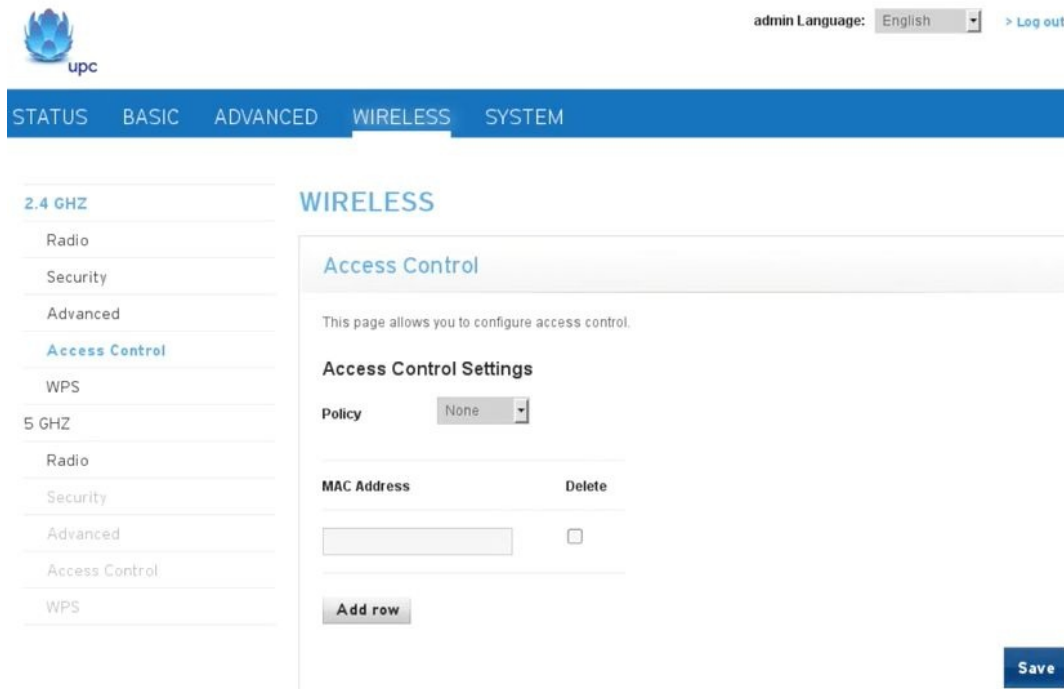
upc

admin Language: English > Log out

STATUS BASIC ADVANCED WIRELESS SYSTEM

2.4 GHZ
Radio
Security
Advanced
Access Control
WPS
5 GHZ
Radio
Security
Advanced
Access Control
WPS

WIRELESS

Access Control

This page allows you to configure access control.

Access Control Settings

Policy None

| MAC Address | Delete |
|---|---|
| | ☐ |

Add row

Save